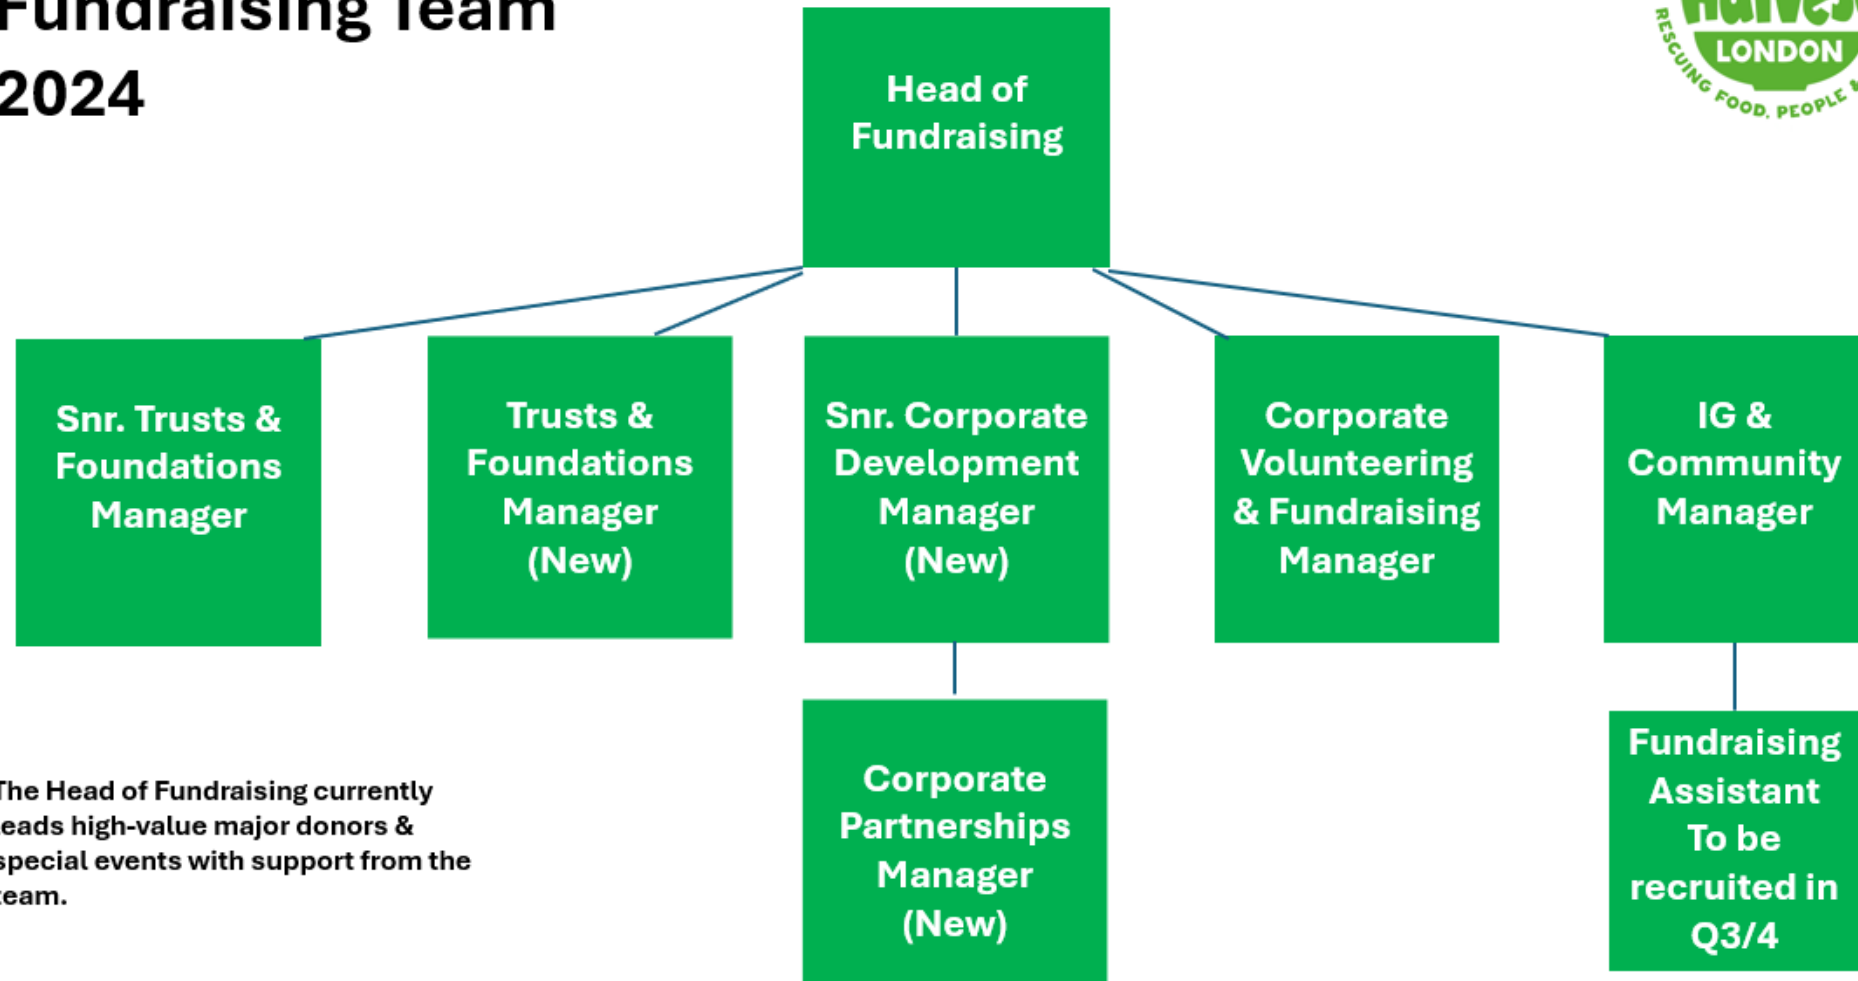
Fundraising Team 2024

Head of Fundraising

Snr. Trusts & Foundations Manager

Trusts & Foundations Manager (New)

Snr. Corporate Development Manager (New)

Corporate Volunteering & Fundraising Manager

IG & Community Manager

Corporate Partnerships Manager (New)

Fundraising Assistant To be recruited in Q3/4

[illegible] LONDON RESCUING FOOD, PEOPLE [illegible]

The Head of Fundraising currently leads high-value major donors & special events with support from the team.